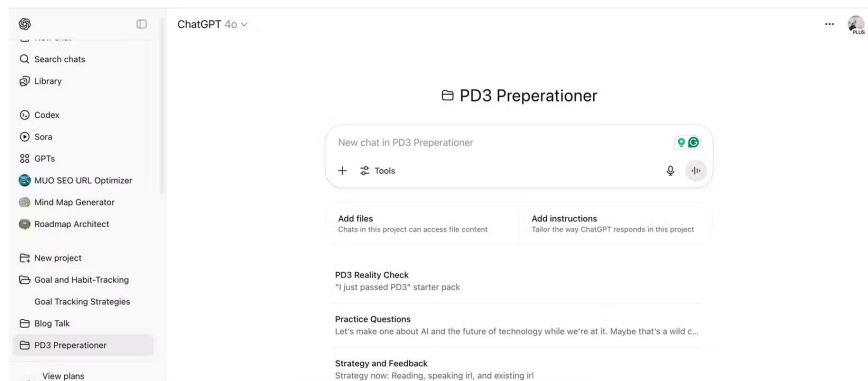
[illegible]

Search chats

Library

Codex

Sora

GPTs

MUO SEO URL Optimizer

Mind Map Generator

Roadmap Architect

New project

Goal and Habit-Tracking

Goal Tracking Strategies

Blog Talk

PD3 Preperationer

View plans

ChatGPT 4o

PLUS

PD3 Preperationer

New chat in PD3 Preperationer

Tools

Add files
Chats in this project can access file content

Add instructions
Tailor the way ChatGPT responds in this project

PD3 Reality Check
"I just passed PD3" starter pack

Practice Questions
Let's make one about AI and the future of technology while we're at it. Maybe that's a wild c...

Strategy and Feedback
Strategy now: Reading, speaking irl, and existing irl